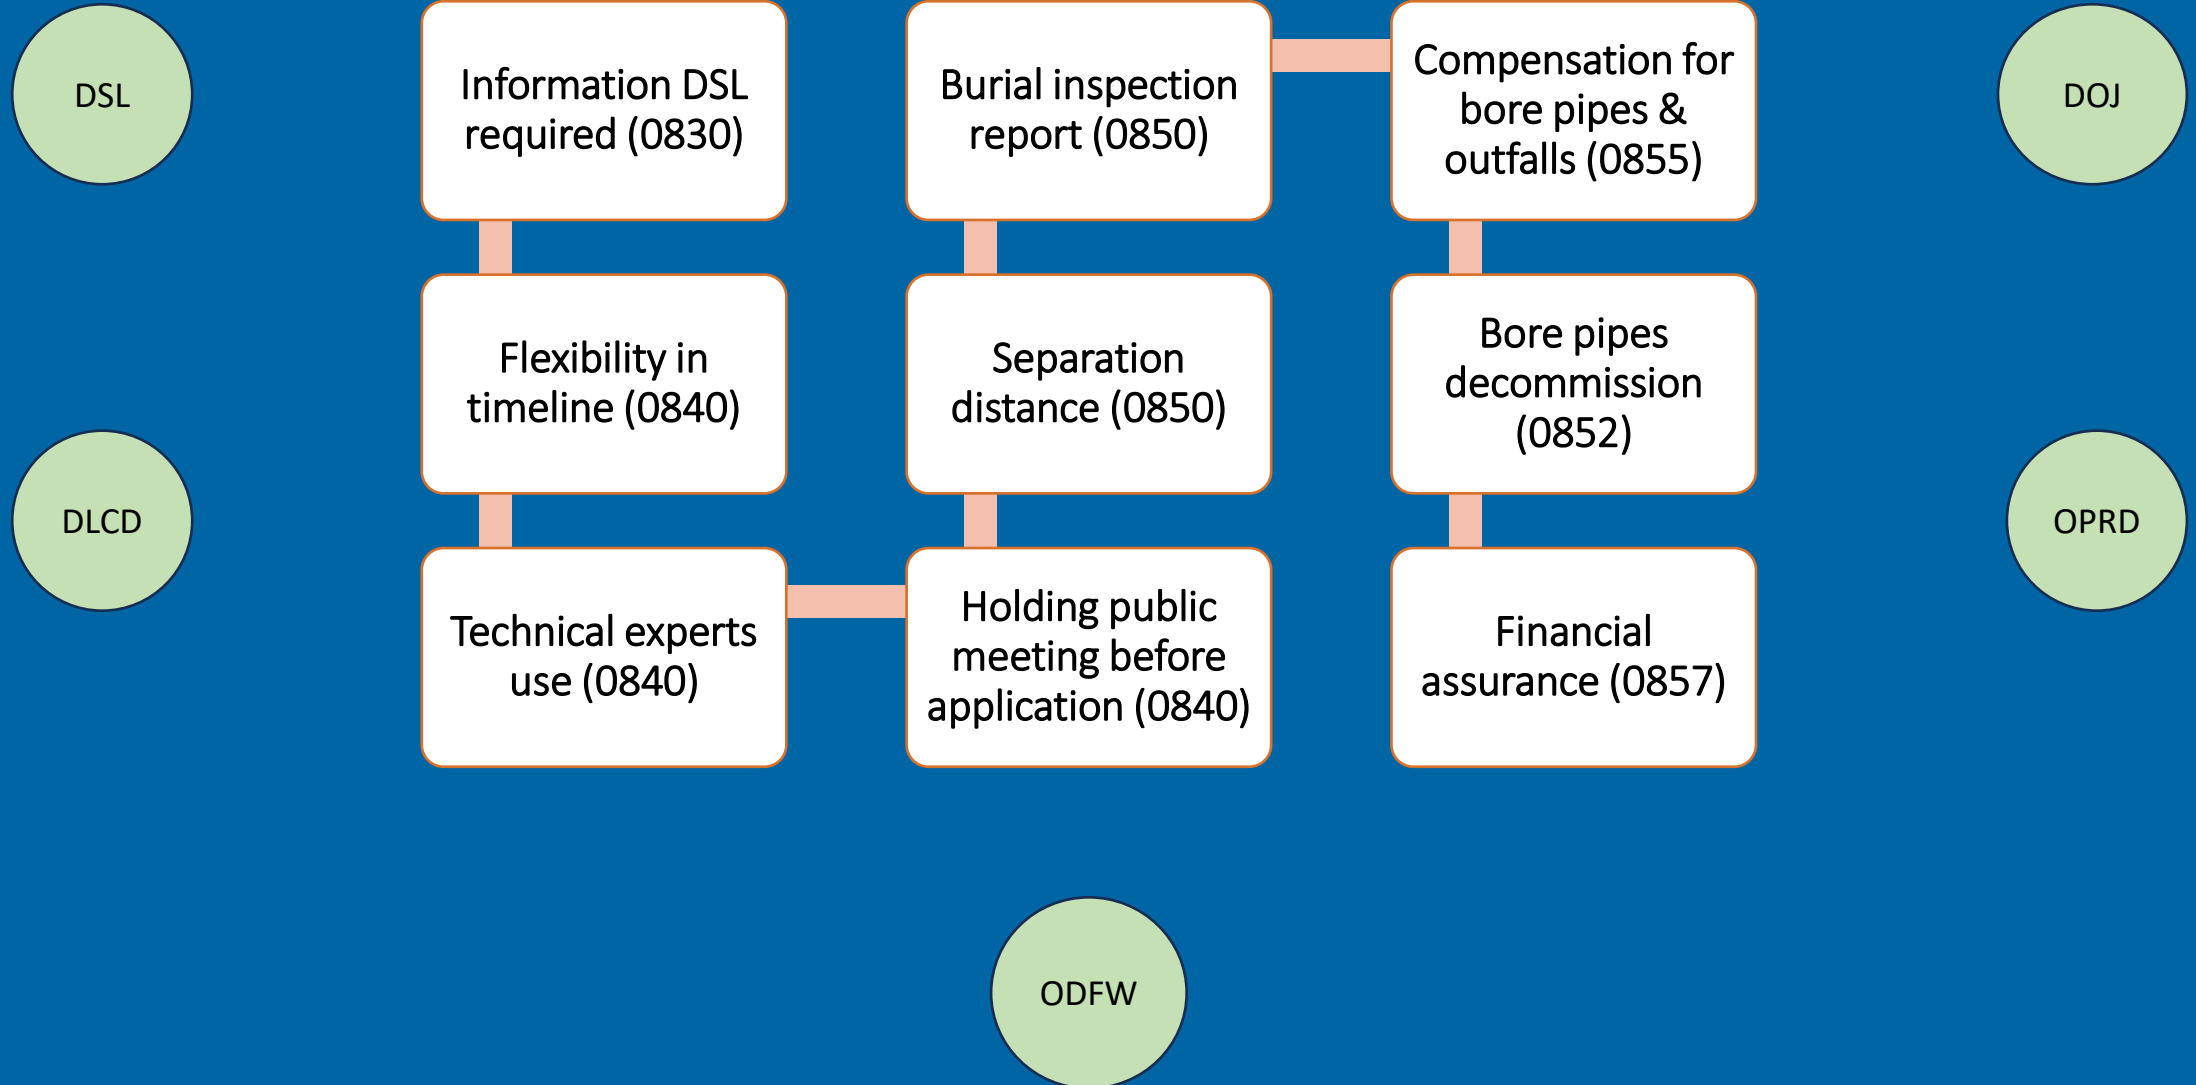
DSL

Information DSL required (0830)

Burial inspection report (0850)

Compensation for bore pipes & outfalls (0855)

DOJ

Flexibility in timeline (0840)

Separation distance (0850)

Bore pipes decommission (0852)

DLCD

OPRD

Technical experts use (0840)

Holding public meeting before application (0840)

Financial assurance (0857)

ODFW